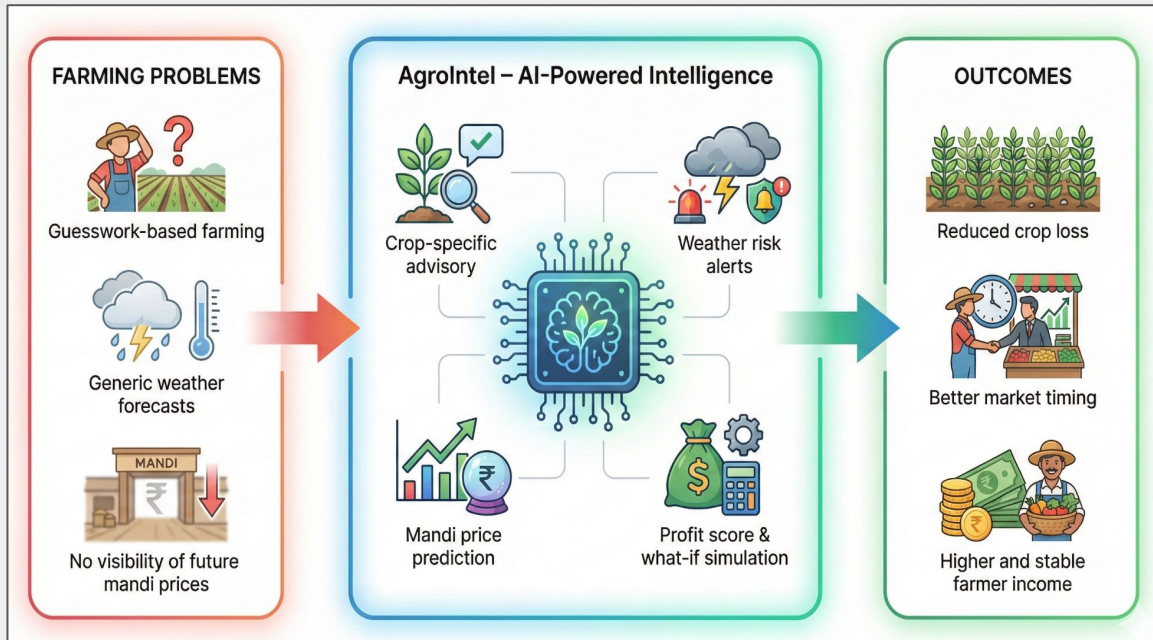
FARMING PROBLEMS

Guesswork-based farming

Generic weather forecasts

MANDI

No visibility of future mandi prices

AgroIntel – AI-Powered Intelligence

Crop-specific advisory

Weather risk alerts

Mandi price prediction

Profit score & what-if simulation

OUTCOMES

Reduced crop loss

Better market timing

Higher and stable farmer income